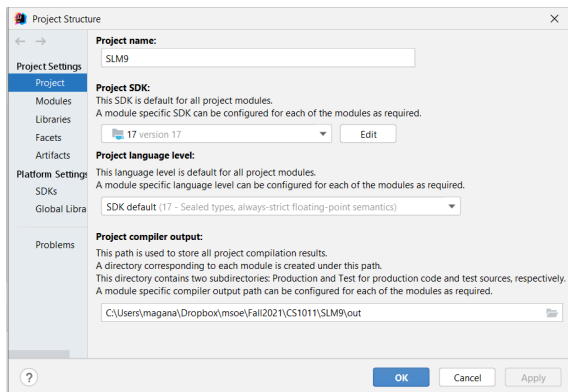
Project Structure

Project Settings
Project
Modules
Libraries
Facets
Artifacts
Platform Settings
SDKs
Global Libra
Problems

Project name:
SLM9

Project SDK:
This SDK is default for all project modules.
A module specific SDK can be configured for each of the modules as required.
17 version 17
Edit

Project language level:
This language level is default for all project modules.
A module specific language level can be configured for each of the modules as required.
SDK default (17 - Sealed types, always-strict floating-point semantics)

Project compiler output:
This path is used to store all project compilation results.
A directory corresponding to each module is created under this path.
This directory contains two subdirectories: Production and Test for production code and test sources, respectively.
A module specific compiler output path can be configured for each of the modules as required.
C:\Users\magana\Dropbox\msoe\Fall2021\CS1011\SLM9\out

?
OK
Cancel
Apply